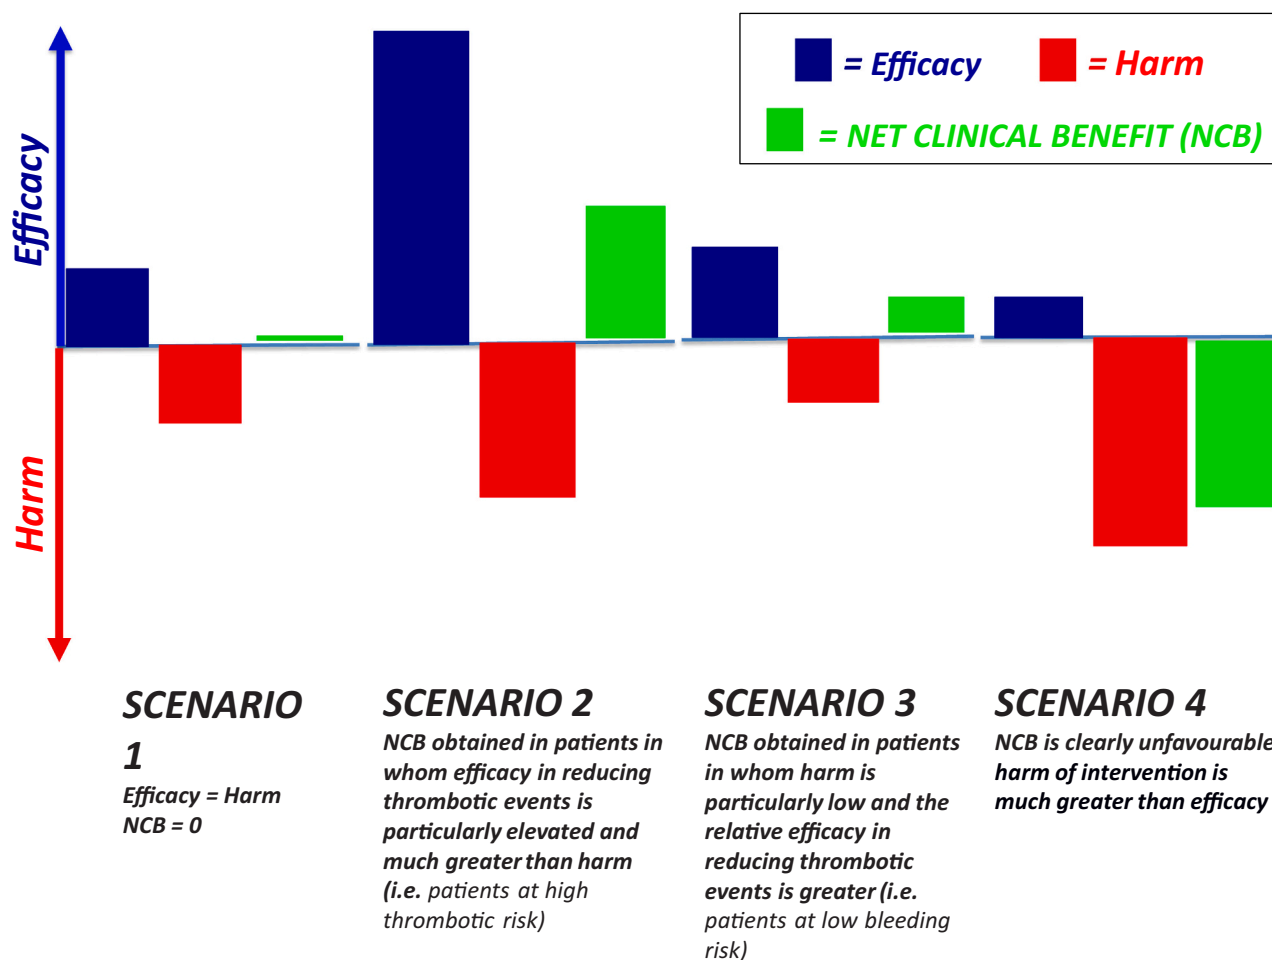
= Efficacy = Harm

= NET CLINICAL BENEFIT (NCB)

Efficacy

Harm

SCENARIO 1

Efficacy = Harm
NCB = 0

SCENARIO 2

NCB obtained in patients in whom efficacy in reducing thrombotic events is particularly elevated and much greater than harm (i.e. patients at high thrombotic risk)

SCENARIO 3

NCB obtained in patients in whom harm is particularly low and the relative efficacy in reducing thrombotic events is greater (i.e. patients at low bleeding risk)

SCENARIO 4

NCB is clearly unfavourable harm of intervention is much greater than efficacy